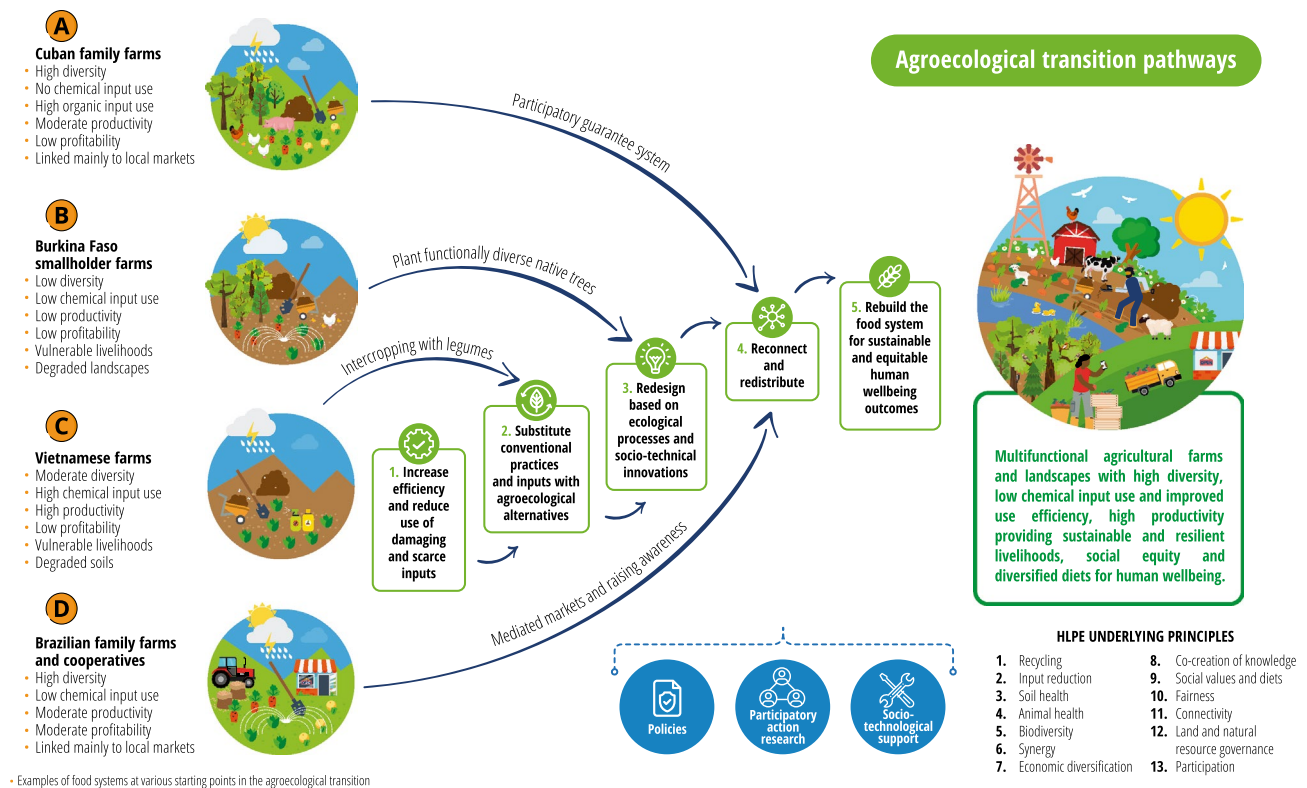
A
Cuban family farms
• High diversity
• No chemical input use
• High organic input use
• Moderate productivity
• Low profitability
• Linked mainly to local markets

B
Burkina Faso smallholder farms
• Low diversity
• Low chemical input use
• Low productivity
• Low profitability
• Vulnerable livelihoods
• Degraded landscapes

C
Vietnamese farms
• Moderate diversity
• High chemical input use
• High productivity
• Low profitability
• Vulnerable livelihoods
• Degraded soils

D
Brazilian family farms and cooperatives
• High diversity
• Low chemical input use
• Moderate productivity
• Moderate profitability
• Linked mainly to local markets

• Examples of food systems at various starting points in the agroecological transition

Agroecological transition pathways

Participatory guarantee system

Plant functionally diverse native trees

Intercropping with legumes

Mediated markets and raising awareness

1. Increase efficiency and reduce use of damaging and scarce inputs

2. Substitute conventional practices and inputs with agroecological alternatives

3. Redesign based on ecological processes and socio-technical innovations

4. Reconnect and redistribute

5. Rebuild the food system for sustainable and equitable human wellbeing outcomes

Multifunctional agricultural farms and landscapes with high diversity, low chemical input use and improved use efficiency, high productivity providing sustainable and resilient livelihoods, social equity and diversified diets for human wellbeing.

Policies

Participatory action research

Socio-technological support

HLPE UNDERLYING PRINCIPLES
1. Recycling
2. Input reduction
3. Soil health
4. Animal health
5. Biodiversity
6. Synergy
7. Economic diversification
8. Co-creation of knowledge
9. Social values and diets
10. Fairness
11. Connectivity
12. Land and natural resource governance
13. Participation